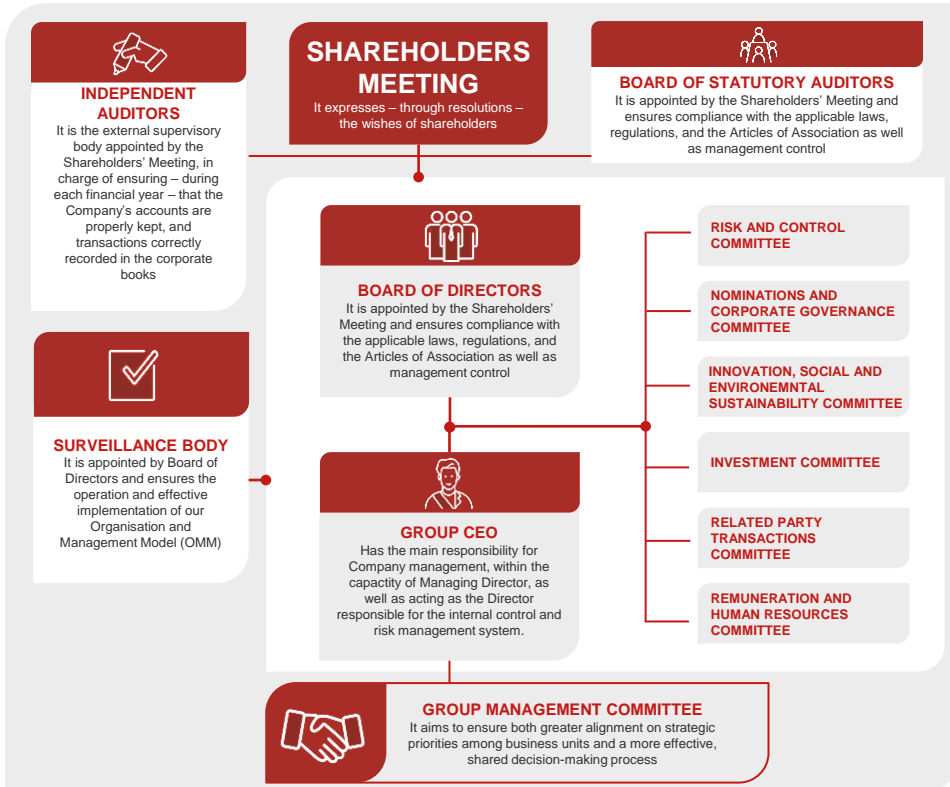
SHAREHOLDERS MEETING
It expresses – through resolutions – the wishes of shareholders

INDEPENDENT AUDITORS
It is the external supervisory body appointed by the Shareholders' Meeting, in charge of ensuring – during each financial year – that the Company's accounts are properly kept, and transactions correctly recorded in the corporate books

BOARD OF STATUTORY AUDITORS
It is appointed by the Shareholders' Meeting and ensures compliance with the applicable laws, regulations, and the Articles of Association as well as management control

BOARD OF DIRECTORS
It is appointed by the Shareholders' Meeting and ensures compliance with the applicable laws, regulations, and the Articles of Association as well as management control

RISK AND CONTROL COMMITTEE

NOMINATIONS AND CORPORATE GOVERNANCE COMMITTEE

INNOVATION, SOCIAL AND ENVIRONEMNTAL SUSTAINABILITY COMMITTEE

INVESTMENT COMMITTEE

RELATED PARTY TRANSACTIONS COMMITTEE

REMUNERATION AND HUMAN RESOURCES COMMITTEE

SURVEILLANCE BODY
It is appointed by Board of Directors and ensures the operation and effective implementation of our Organisation and Management Model (OMM)

GROUP CEO
Has the main responsibility for Company management, within the capactity of Managing Director, as well as acting as the Director responsible for the internal control and risk management system.

GROUP MANAGEMENT COMMITTEE
It aims to ensure both greater alignment on strategic priorities among business units and a more effective, shared decision-making process